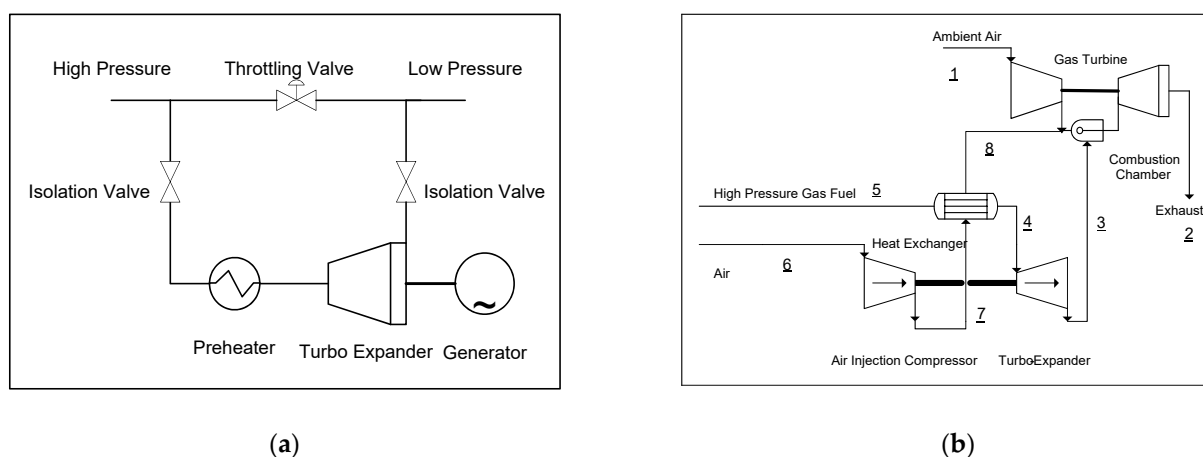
High Pressure
Throttling Valve
Low Pressure
Isolation Valve
Isolation Valve
Preheater
Turbo Expander
Generator

(a)

Ambient Air
1
Gas Turbine
8
Combustion Chamber
High Pressure Gas Fuel
5
4
3
Exhaust
2
Heat Exchanger
Air
6
7
Air Injection Compressor
TurboExpander

(b)